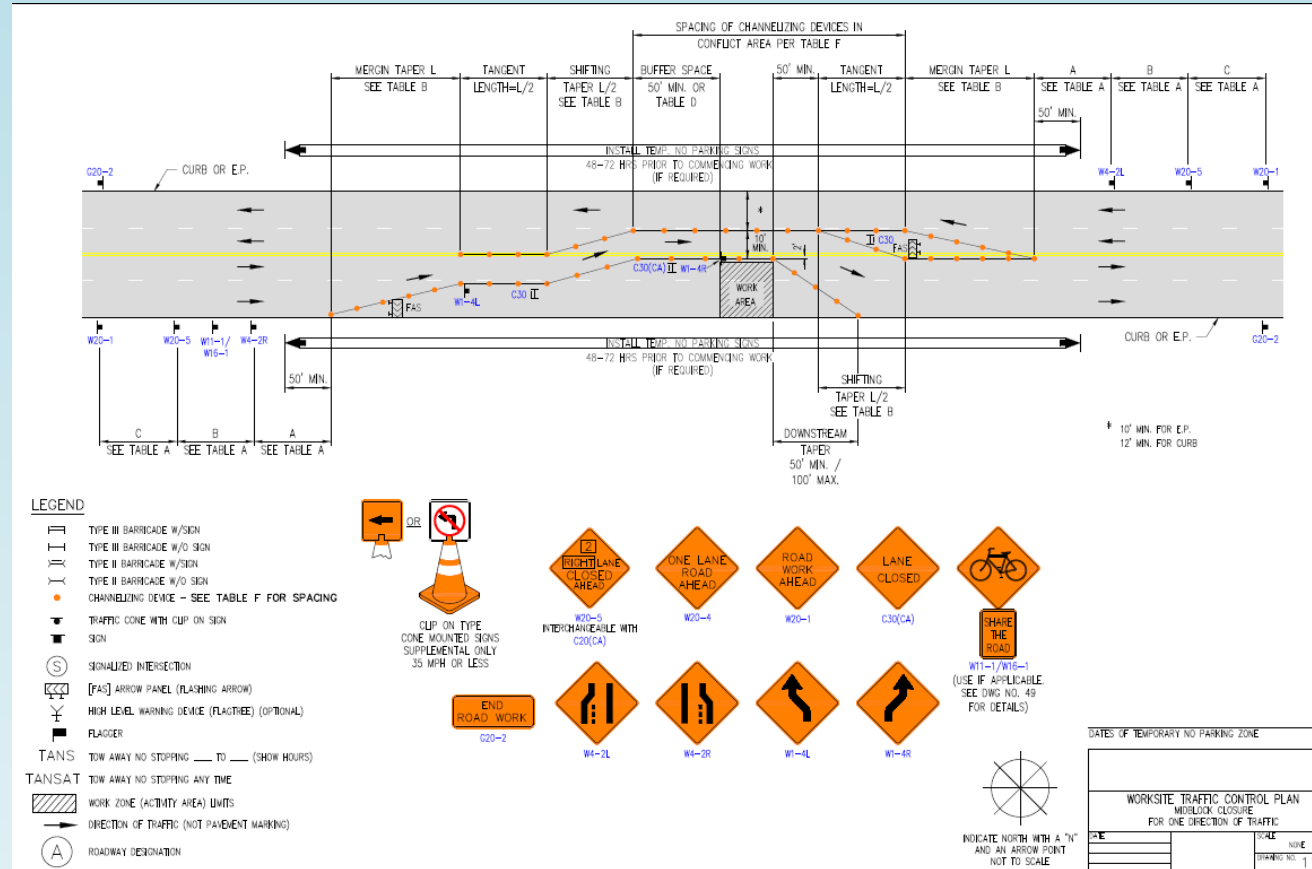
SPACING OF CHANNELIZING DEVICES IN CONFLICT AREA PER TABLE F

MERGIN TAPER L SEE TABLE B

TANGENT LENGTH=L/2

SHIFTING TAPER L/2 SEE TABLE B

BUFFER SPACE 50' MIN. OR TABLE D

50' MIN.

TANGENT LENGTH=L/2

MERGIN TAPER L SEE TABLE B

A SEE TABLE A

B SEE TABLE A

C SEE TABLE A

50' MIN.

INSTALL TEMP. NO PARKING SIGNS 48–72 HRS PRIOR TO COMMENCING WORK (IF REQUIRED)

G20-2

CURB OR E.P.

W4-2L

W20-5

W20-1

*

10' MIN.

2'

C30

FAS

C30(CA)

W1-4R

WORK AREA

FAS

W1-4L

C30

W20-1

W20-5

W11-1/ W16-1

W4-2R

CURB OR E.P.

G20-2

INSTALL TEMP. NO PARKING SIGNS 48–72 HRS PRIOR TO COMMENCING WORK (IF REQUIRED)

50' MIN.

SHIFTING TAPER L/2 SEE TABLE B

C SEE TABLE A

B SEE TABLE A

A SEE TABLE A

DOWNSTREAM TAPER 50' MIN. / 100' MAX.

* 10' MIN. FOR E.P. 12' MIN. FOR CURB

LEGEND

TYPE III BARRICADE W/SIGN

TYPE III BARRICADE W/O SIGN

TYPE II BARRICADE W/SIGN

TYPE II BARRICADE W/O SIGN

CHANNELIZING DEVICE – SEE TABLE F FOR SPACING

TRAFFIC CONE WITH CLIP ON SIGN

SIGN

S SIGNALIZED INTERSECTION

[FAS] ARROW PANEL (FLASHING ARROW)

HIGH LEVEL WARNING DEVICE (FLAGTREE) (OPTIONAL)

FLAGGER

TANS TOW AWAY NO STOPPING ___ TO ___ (SHOW HOURS)

TANSAT TOW AWAY NO STOPPING ANY TIME

WORK ZONE (ACTIVITY AREA) LIMITS

DIRECTION OF TRAFFIC (NOT PAVEMENT MARKING)

A ROADWAY DESIGNATION

OR

CLIP ON TYPE CONE MOUNTED SIGNS SUPPLEMENTAL ONLY 35 MPH OR LESS

2 RIGHT LANE CLOSED AHEAD

W20-5 INTERCHANGEABLE WITH C20(CA)

ONE LANE ROAD AHEAD

W20-4

ROAD WORK AHEAD

W20-1

LANE CLOSED

C30(CA)

SHARE THE ROAD

W11-1/W16-1 (USE IF APPLICABLE. SEE DWG NO. 49 FOR DETAILS)

END ROAD WORK

G20-2

W4-2L

W4-2R

W1-4L

W1-4R

INDICATE NORTH WITH A "N" AND AN ARROW POINT NOT TO SCALE

DATES OF TEMPORARY NO PARKING ZONE

WORKSITE TRAFFIC CONTROL PLAN MIDBLOCK CLOSURE FOR ONE DIRECTION OF TRAFFIC

DATE

SCALE NONE

DRAWING NO. 1